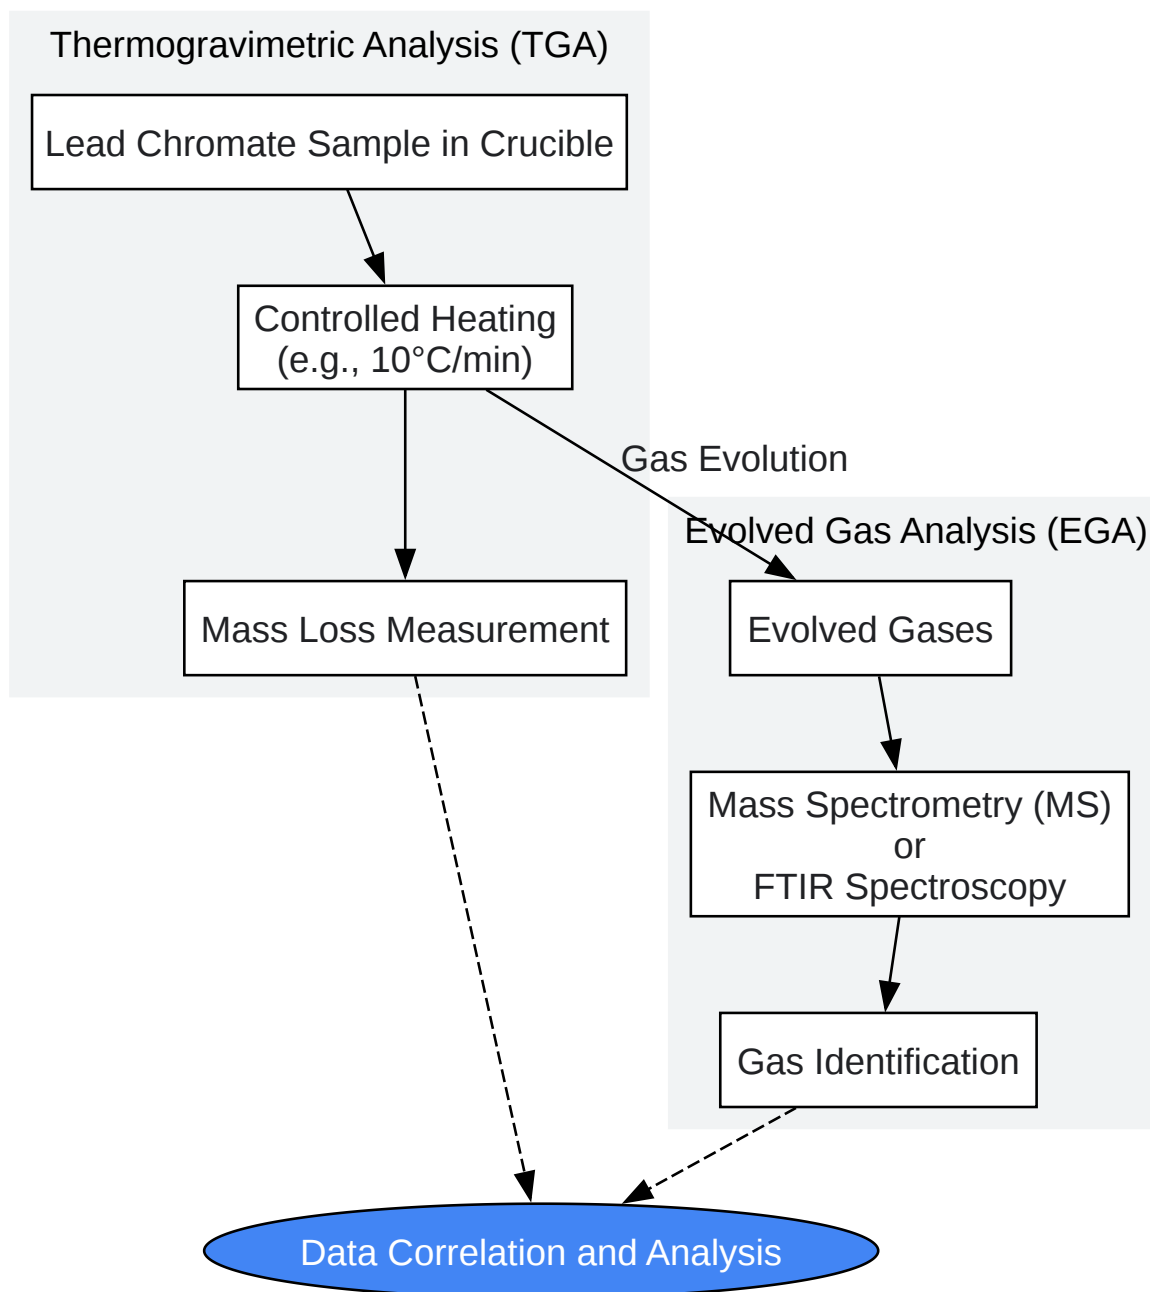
Thermogravimetric Analysis (TGA)

Lead Chromate Sample in Crucible

Controlled Heating
(e.g., 10°C/min)

Gas Evolution

Evolved Gas Analysis (EGA)

Mass Loss Measurement

Evolved Gases

Mass Spectrometry (MS)
or
FTIR Spectroscopy

Gas Identification

Data Correlation and Analysis